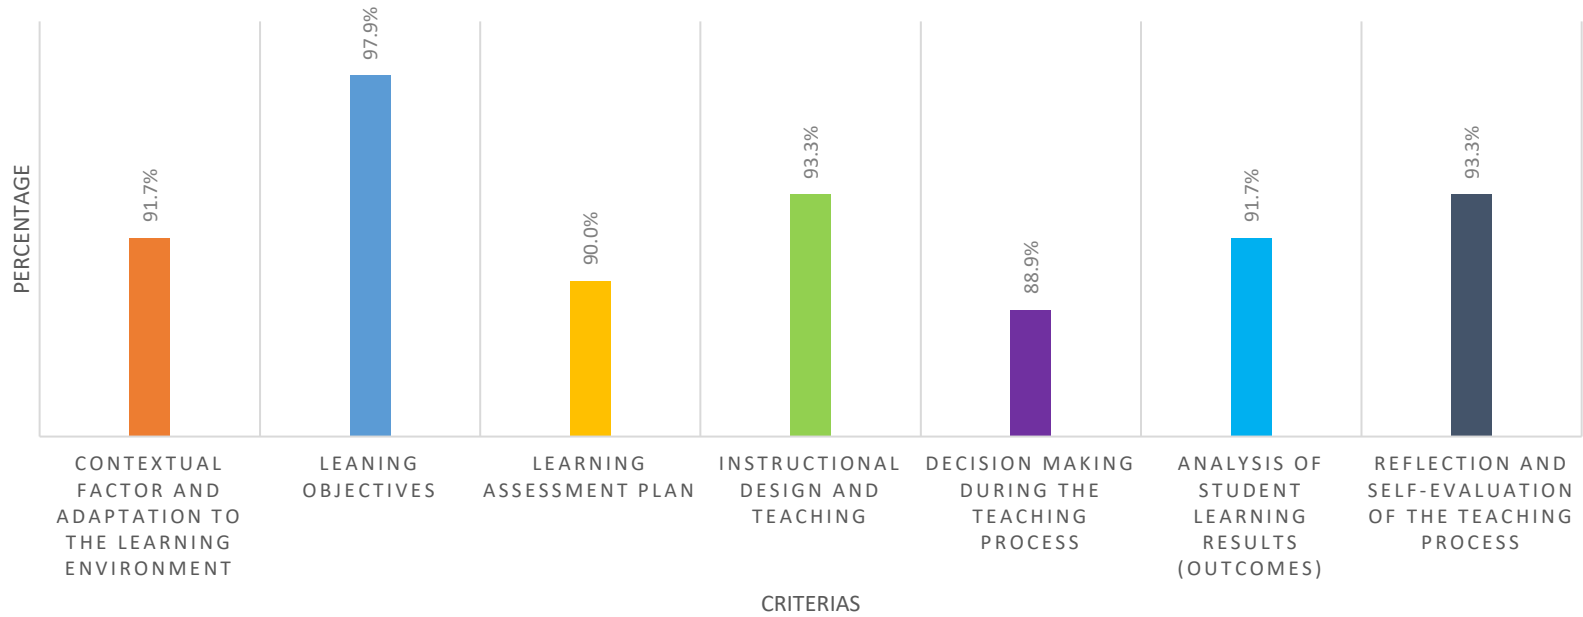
PERCENTAGE

91.7%
97.9%
90.0%
93.3%
88.9%
91.7%
93.3%

CONTEXTUAL FACTOR AND ADAPTATION TO THE LEARNING ENVIRONMENT

LEANING OBJECTIVES

LEARNING ASSESSMENT PLAN

INSTRUCTIONAL DESIGN AND TEACHING

DECISION MAKING DURING THE TEACHING PROCESS

ANALYSIS OF STUDENT LEARNING RESULTS (OUTCOMES)

REFLECTION AND SELF-EVALUATION OF THE TEACHING PROCESS

CRITERIAS